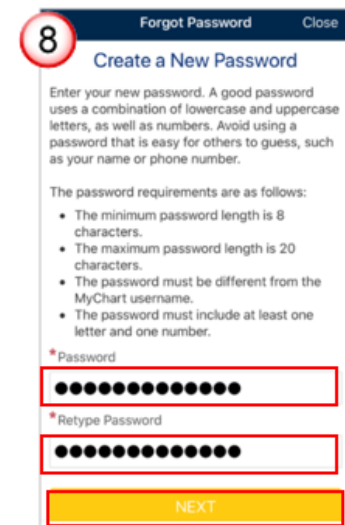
8

Forgot Password Close

Create a New Password

Enter your new password. A good password uses a combination of lowercase and uppercase letters, as well as numbers. Avoid using a password that is easy for others to guess, such as your name or phone number.

The password requirements are as follows:

- The minimum password length is 8 characters.
- The maximum password length is 20 characters.
- The password must be different from the MyChart username.
- The password must include at least one letter and one number.

*Password

●●●●●●●●●●●●●

*Retype Password

●●●●●●●●●●●●●

NEXT